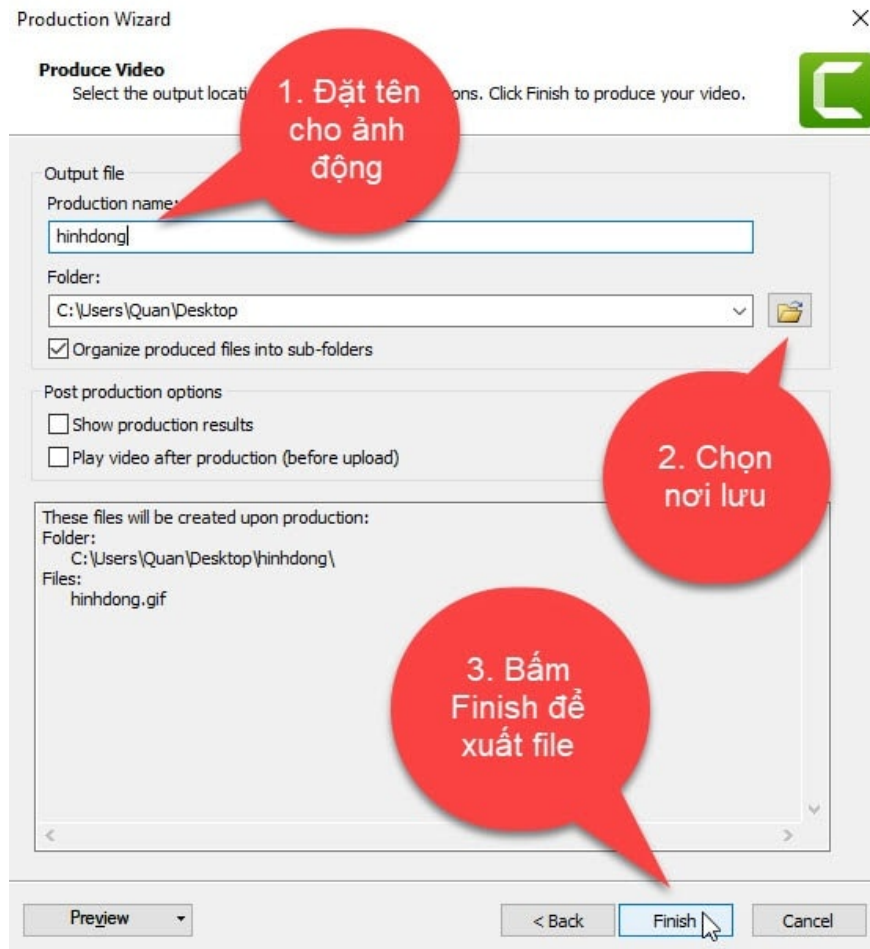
Production Wizard

Produce Video
Select the output locati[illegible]ons. Click Finish to produce your video.

1. Đặt tên cho ảnh động

Output file
Production name:
hinhdong
Folder:
C:\Users\Quan\Desktop
Organize produced files into sub-folders

Post production options
Show production results
Play video after production (before upload)

2. Chọn nơi lưu

These files will be created upon production:
Folder:
C:\Users\Quan\Desktop\hinhdong\
Files:
hinhdong.gif

3. Bấm Finish để xuất file

Preview
< Back
Finish
Cancel